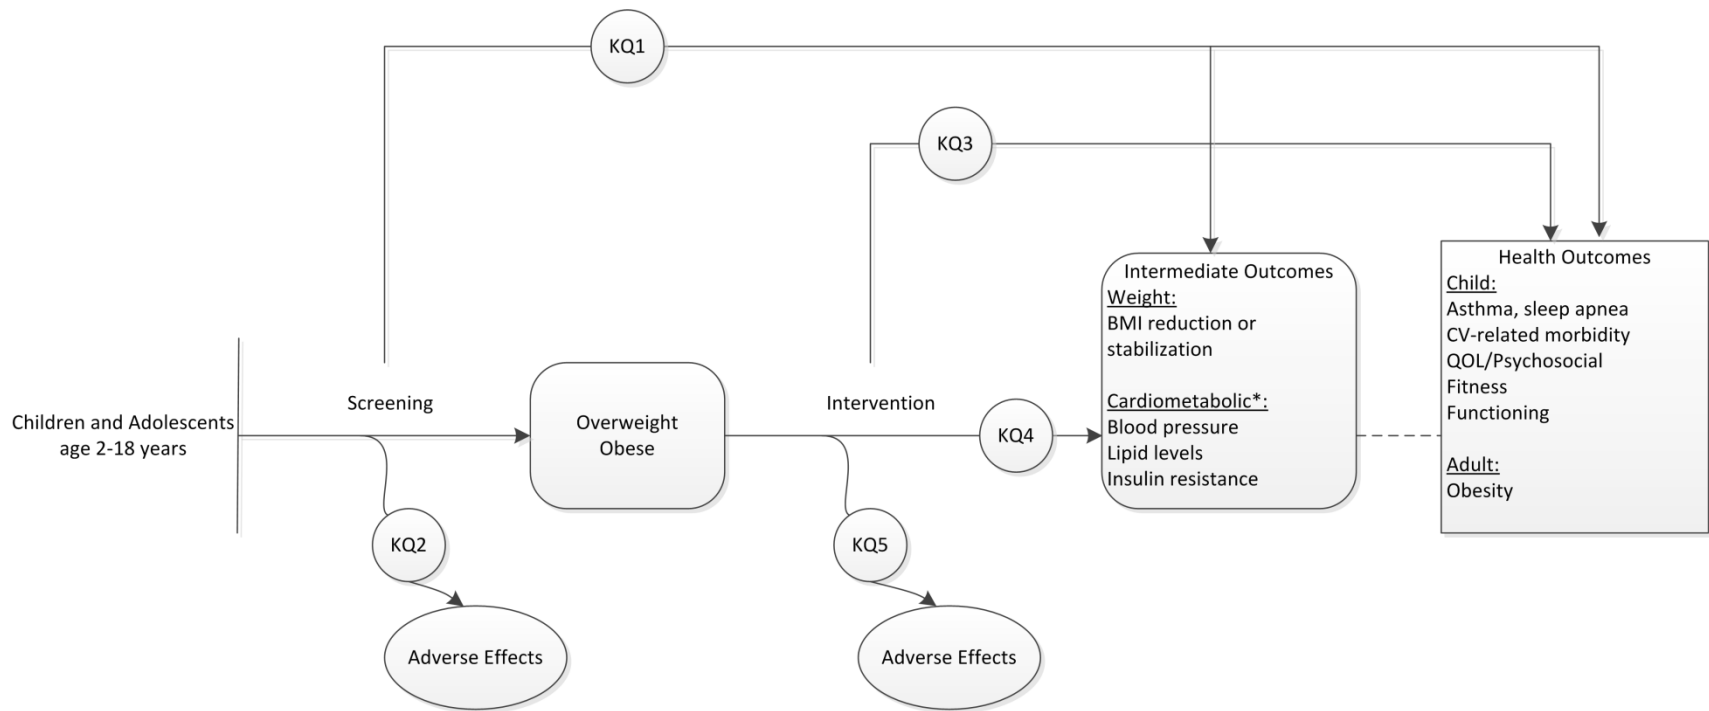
KQ1

KQ3

Children and Adolescents age 2-18 years

Screening

Overweight Obese

Intervention

KQ4

Intermediate Outcomes
Weight:
BMI reduction or stabilization

Cardiometabolic*:
Blood pressure
Lipid levels
Insulin resistance

Health Outcomes
Child:
Asthma, sleep apnea
CV-related morbidity
QOL/Psychosocial
Fitness
Functioning

Adult:
Obesity

KQ2

Adverse Effects

KQ5

Adverse Effects